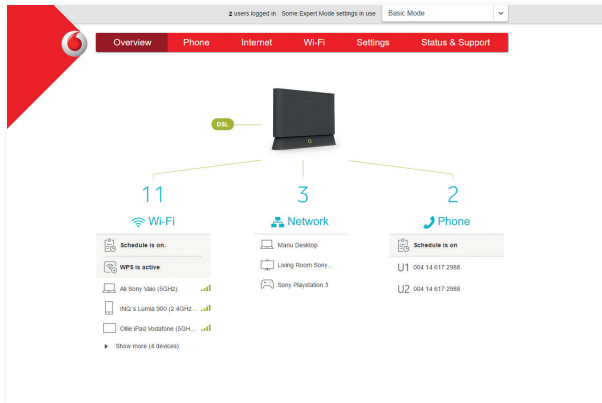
2 users logged in · Some Expert Mode settings in use | Basic Mode

Overview | Phone | Internet | Wi-Fi | Settings | Status & Support

DSL

11

Wi-Fi

Schedule is on.

WPS is active

Ali Sony Vaio (5GHz)

INQ's Lumia 900 (2.4GHz...

Ollie iPad Vodafone (5GH...

Show more (4 devices)

3

Network

Manu Desktop

Living Room Sony...

Sony Playstation 3

2

Phone

Schedule is on

U1 004 14 617 2988

U2 004 14 617 2988